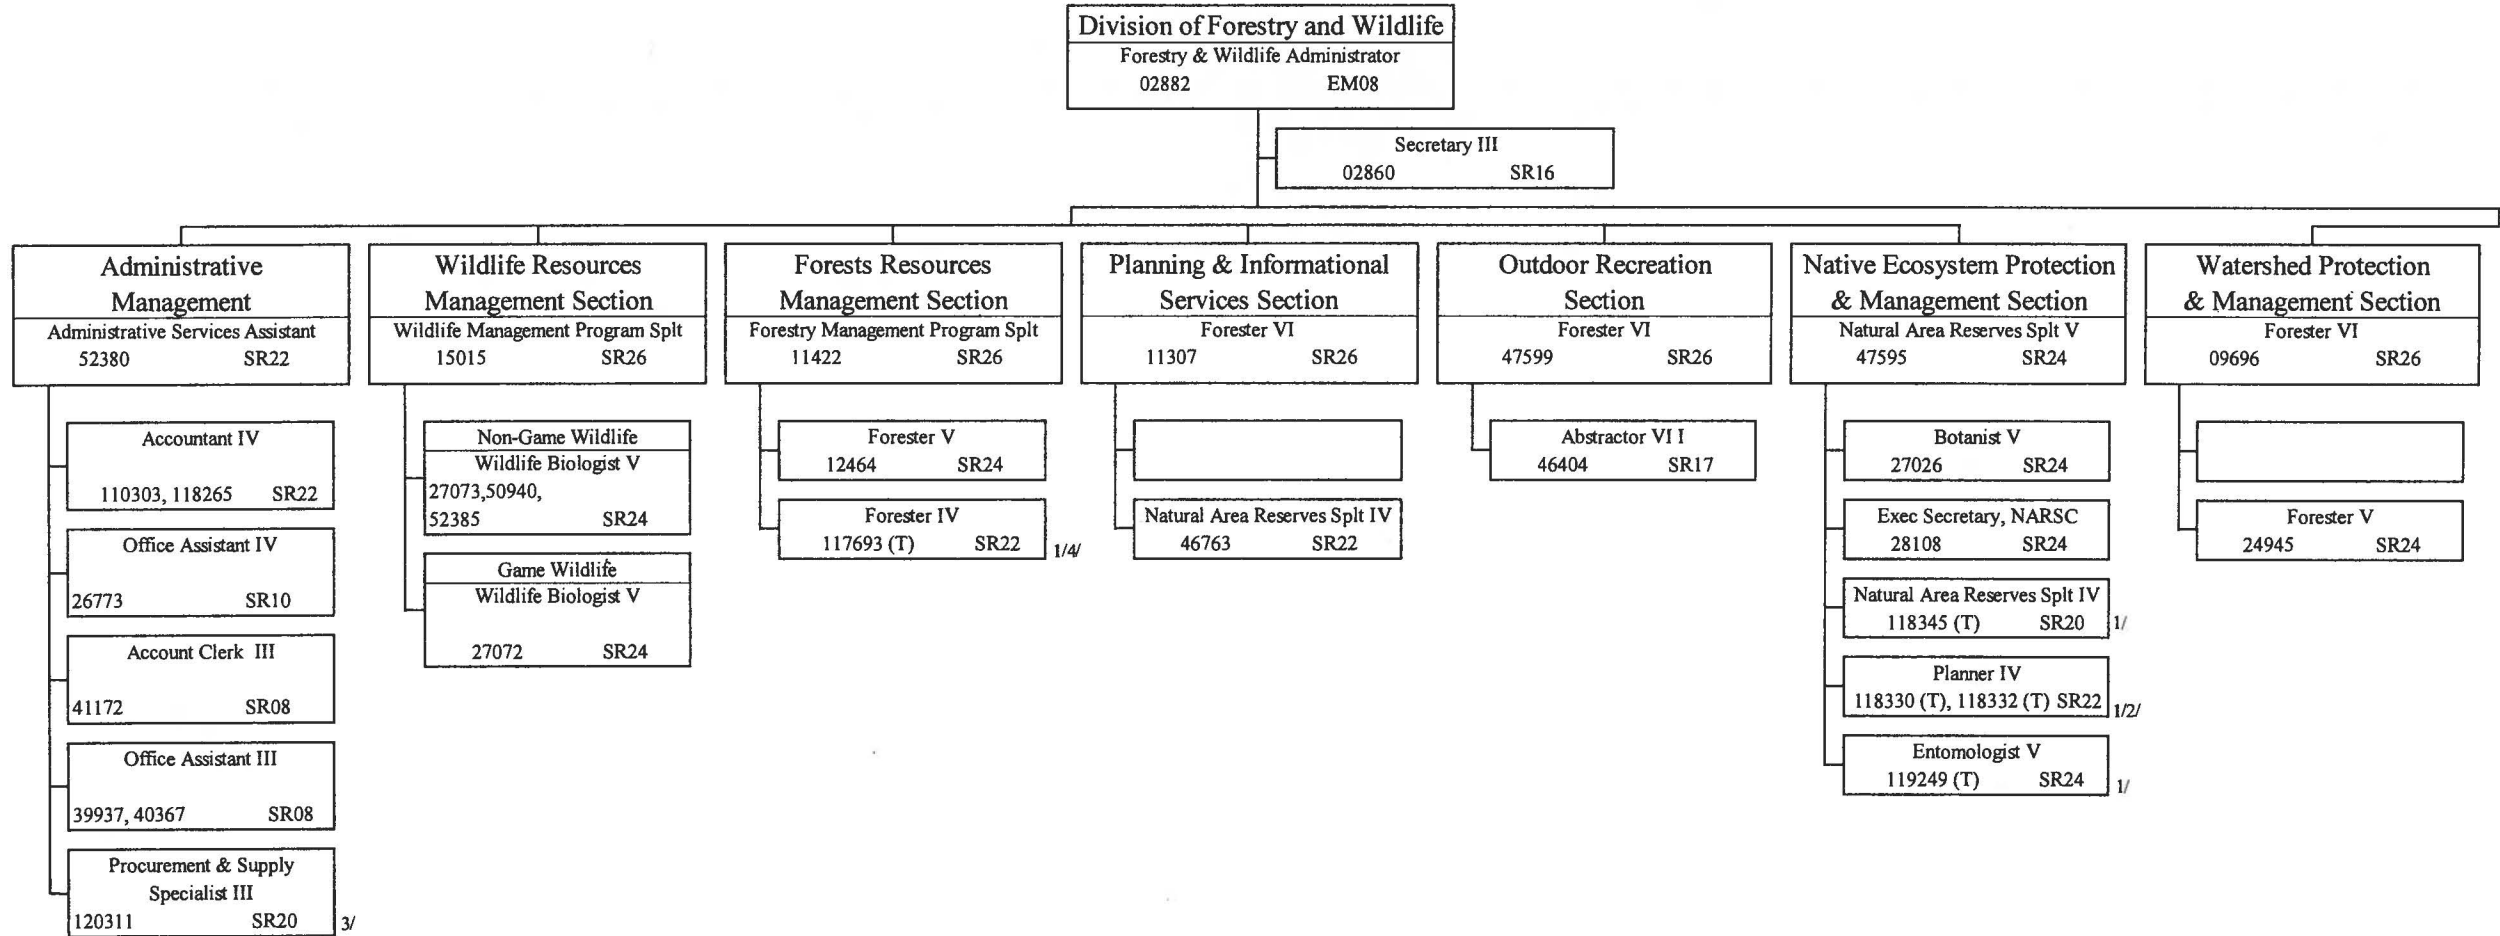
Division of Forestry and Wildlife
Forestry & Wildlife Administrator
02882 EM08

Secretary III
02860 SR16

Administrative Management
Administrative Services Assistant
52380 SR22

Accountant IV
110303, 118265 SR22

Office Assistant IV
26773 SR10

Account Clerk III
41172 SR08

Office Assistant III
39937, 40367 SR08

Procurement & Supply Specialist III
120311 SR20 3/

Wildlife Resources Management Section
Wildlife Management Program Splt
15015 SR26

Non-Game Wildlife
Wildlife Biologist V
27073,50940, 52385 SR24

Game Wildlife
Wildlife Biologist V
27072 SR24

Forests Resources Management Section
Forestry Management Program Splt
11422 SR26

Forester V
12464 SR24

Forester IV
117693 (T) SR22 1/4/

Planning & Informational Services Section
Forester VI
11307 SR26

Natural Area Reserves Splt IV
46763 SR22

Outdoor Recreation Section
Forester VI
47599 SR26

Abstractor VI I
46404 SR17

Native Ecosystem Protection & Management Section
Natural Area Reserves Splt V
47595 SR24

Botanist V
27026 SR24

Exec Secretary, NARSC
28108 SR24

Natural Area Reserves Splt IV
118345 (T) SR20 1/

Planner IV
118330 (T), 118332 (T) SR22 1/2/

Entomologist V
119249 (T) SR24 1/

Watershed Protection & Management Section
Forester VI
09696 SR26

Forester V
24945 SR24